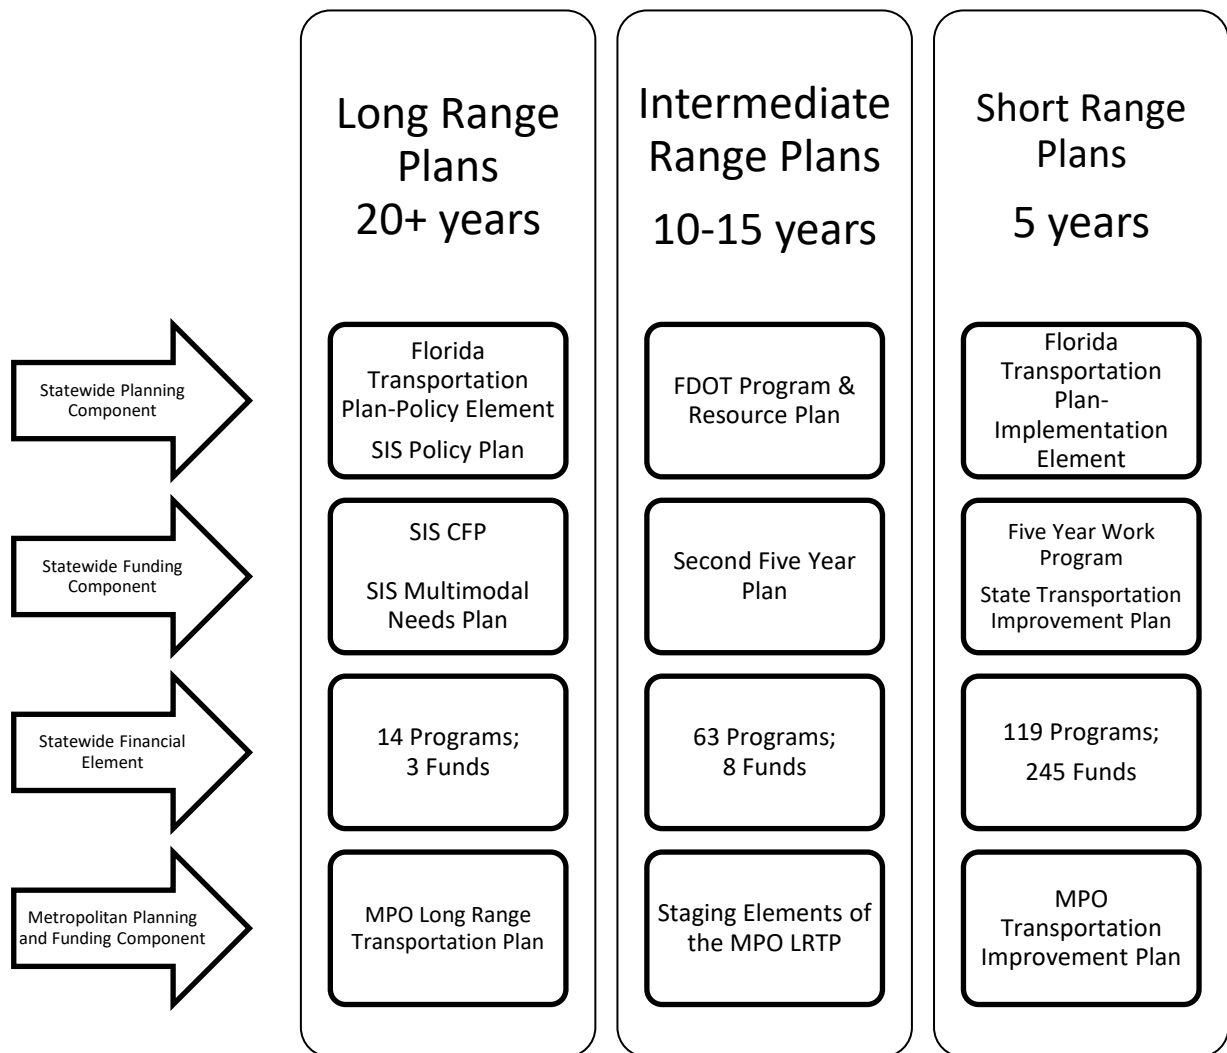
Long Range Plans 20+ years

Intermediate Range Plans 10-15 years

Short Range Plans 5 years

Statewide Planning Component

Florida Transportation Plan-Policy Element
SIS Policy Plan

FDOT Program & Resource Plan

Florida Transportation Plan-Implementation Element

Statewide Funding Component

SIS CFP
SIS Multimodal Needs Plan

Second Five Year Plan

Five Year Work Program
State Transportation Improvement Plan

Statewide Financial Element

14 Programs; 3 Funds

63 Programs; 8 Funds

119 Programs; 245 Funds

Metropolitan Planning and Funding Component

MPO Long Range Transportation Plan

Staging Elements of the MPO LRTP

MPO Transportation Improvement Plan